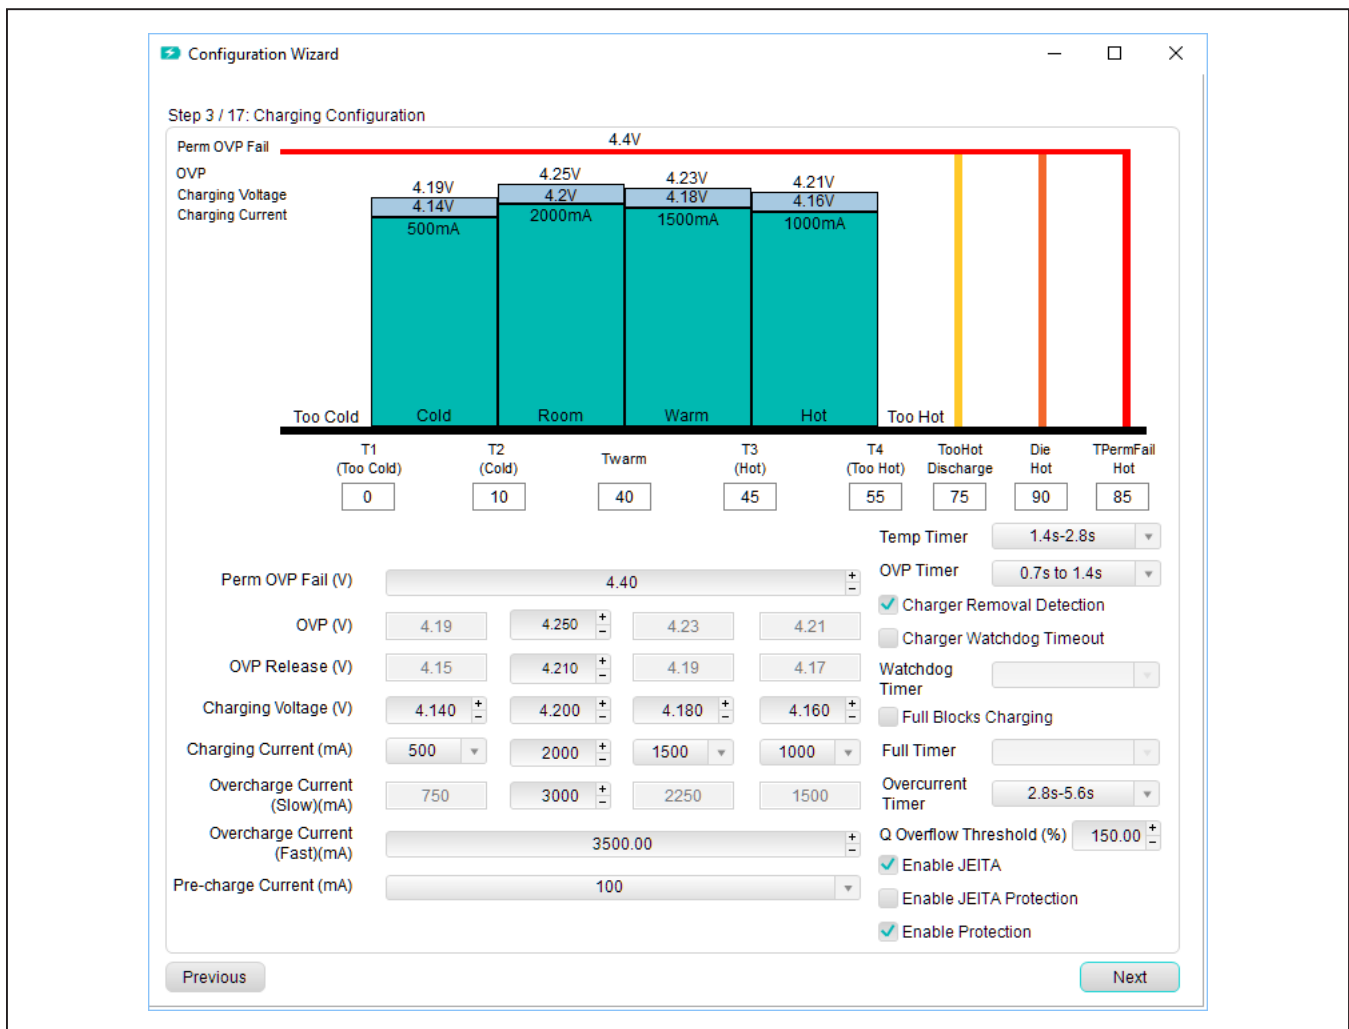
Configuration Wizard

Step 3 / 17: Charging Configuration

Perm OVP Fail
OVP
Charging Voltage
Charging Current

4.4V

4.19V
4.14V
500mA

4.25V
4.2V
2000mA

4.23V
4.18V
1500mA

4.21V
4.16V
1000mA

Too Cold
Cold
Room
Warm
Hot
Too Hot

T1 (Too Cold)
0
T2 (Cold)
10
Twarm
40
T3 (Hot)
45
T4 (Too Hot)
55
TooHot Discharge
75
Die Hot
90
TPermFail Hot
85

Temp Timer 1.4s-2.8s
OVP Timer 0.7s to 1.4s
Charger Removal Detection
Charger Watchdog Timeout
Watchdog Timer
Full Blocks Charging
Full Timer
Overcurrent Timer 2.8s-5.6s
Q Overflow Threshold (%) 150.00
Enable JEITA
Enable JEITA Protection
Enable Protection

| Perm OVP Fail (V) | 4.40 | | | |
|---|---|---|---|---|
| OVP (V) | 4.19 | 4.250 | 4.23 | 4.21 |
| OVP Release (V) | 4.15 | 4.210 | 4.19 | 4.17 |
| Charging Voltage (V) | 4.140 | 4.200 | 4.180 | 4.160 |
| Charging Current (mA) | 500 | 2000 | 1500 | 1000 |
| Overcharge Current (Slow)(mA) | 750 | 3000 | 2250 | 1500 |
| Overcharge Current (Fast)(mA) | 3500.00 | | | |
| Pre-charge Current (mA) | 100 | | | |

Previous
Next